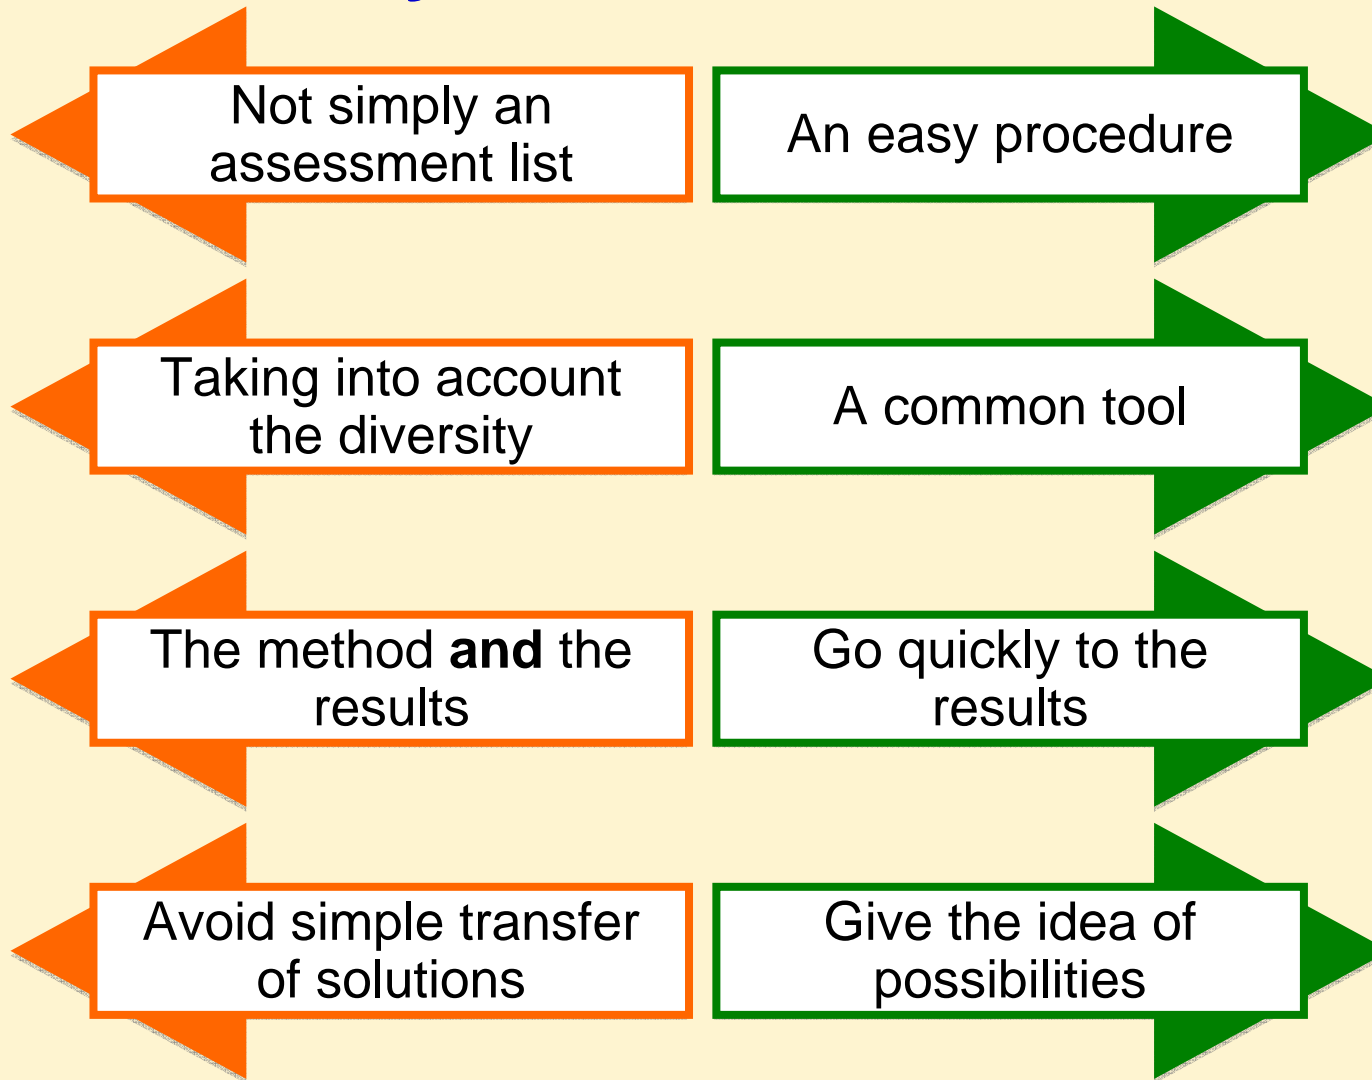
Not simply an assessment list

An easy procedure

Taking into account the diversity

A common tool

The method **and** the results

Go quickly to the results

Avoid simple transfer of solutions

Give the idea of possibilities